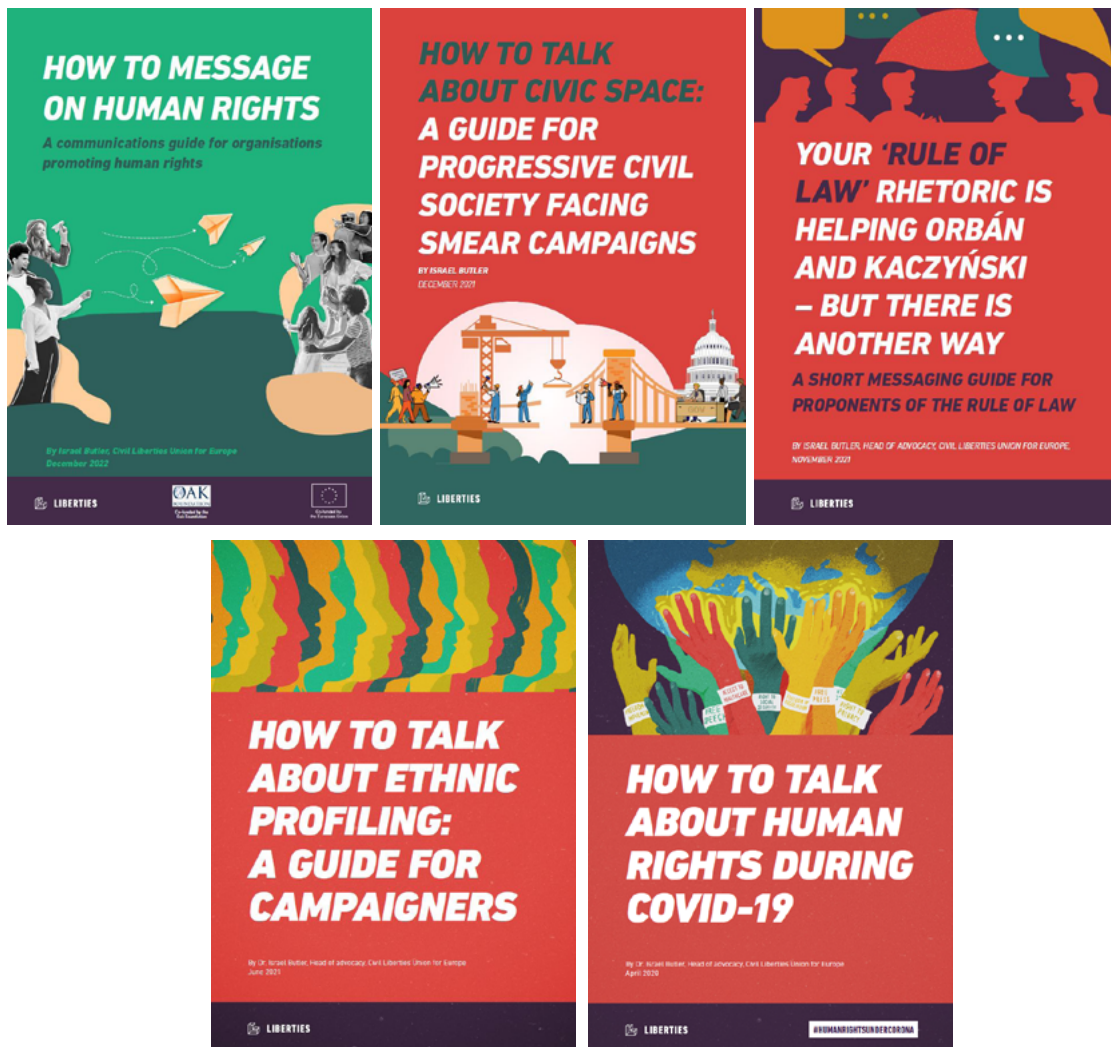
HOW TO MESSAGE ON HUMAN RIGHTS

A communications guide for organisations promoting human rights

By Israel Butler, Civil Liberties Union for Europe
December 2022

LIBERTIES

OAK FOUNDATION
Co-funded by the Oak Foundation

Co-funded by the European Union

HOW TO TALK ABOUT CIVIC SPACE: A GUIDE FOR PROGRESSIVE CIVIL SOCIETY FACING SMEAR CAMPAIGNS

BY ISRAEL BUTLER
DECEMBER 2021

LIBERTIES

YOUR 'RULE OF LAW' RHETORIC IS HELPING ORBÁN AND KACZYŃSKI – BUT THERE IS ANOTHER WAY

A SHORT MESSAGING GUIDE FOR PROPONENTS OF THE RULE OF LAW

BY ISRAEL BUTLER, HEAD OF ADVOCACY, CIVIL LIBERTIES UNION FOR EUROPE, NOVEMBER 2021

LIBERTIES

HOW TO TALK ABOUT ETHNIC PROFILING: A GUIDE FOR CAMPAIGNERS

By Dr. Israel Butler, Head of advocacy, Civil Liberties Union for Europe
June 2021

LIBERTIES

FREE SPEECH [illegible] RIGHT TO SOCIAL SECURITY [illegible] FREE PRESS RIGHT TO PRIVACY

HOW TO TALK ABOUT HUMAN RIGHTS DURING COVID-19

By Dr. Israel Butler, Head of advocacy, Civil Liberties Union for Europe
April 2020

LIBERTIES

#HUMANRIGHTSUNDERCORONA